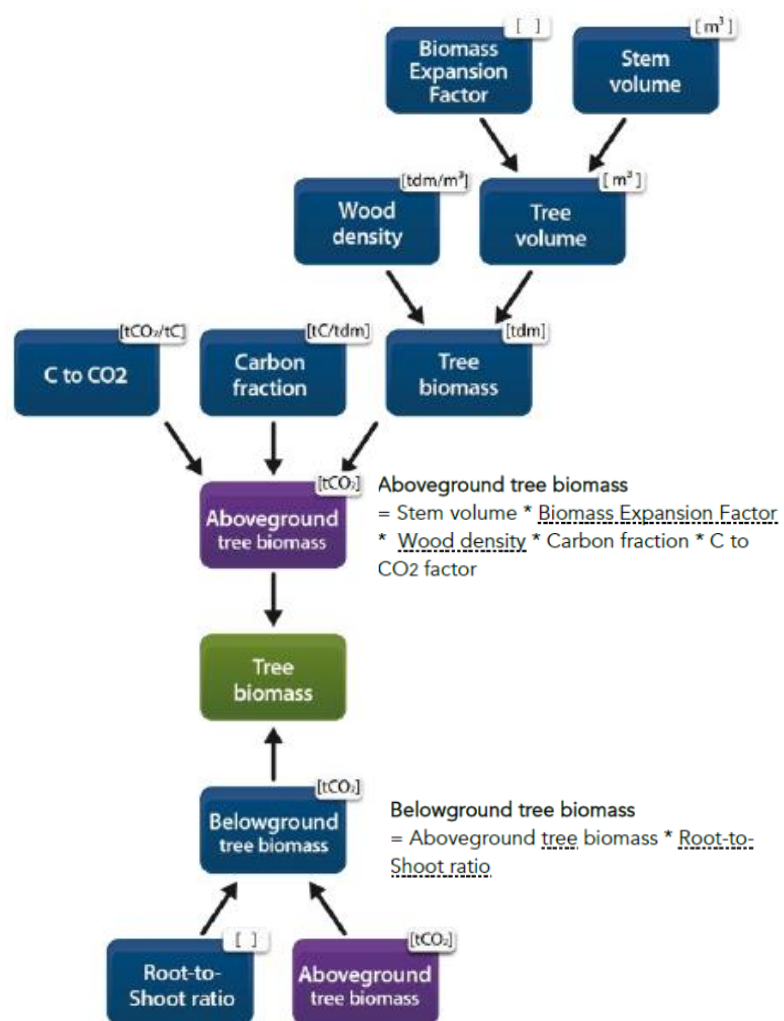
[ ]
Biomass Expansion Factor

[m$^3$]
Stem volume

[tdm/m$^3$]
Wood density

[m$^3$]
Tree volume

[tCO$_2$/tC]
C to CO2

[tC/tdm]
Carbon fraction

[tdm]
Tree biomass

[tCO$_2$]
Aboveground tree biomass

Aboveground tree biomass
= Stem volume * Biomass Expansion Factor * Wood density * Carbon fraction * C to CO2 factor

Tree biomass

[tCO$_2$]
Belowground tree biomass

Belowground tree biomass
= Aboveground tree biomass * Root-to-Shoot ratio

[ ]
Root-to-Shoot ratio

[tCO$_2$]
Aboveground tree biomass